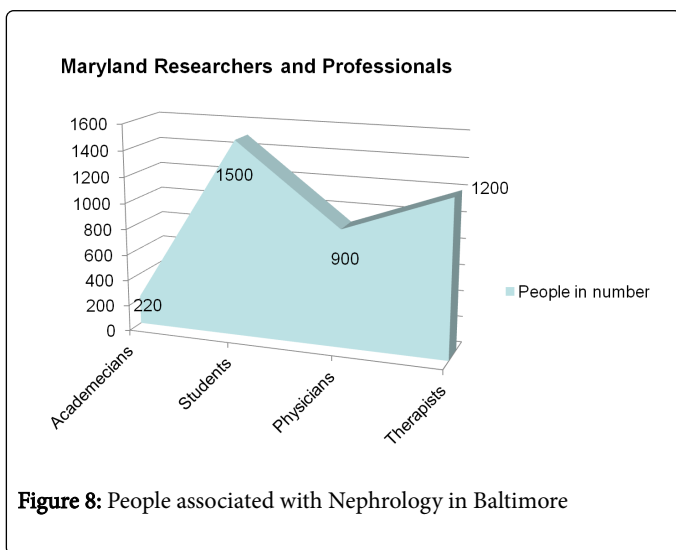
Maryland Researchers and Professionals

1600
1400
1200
1000
800
600
400
200
0

220
1500
900
1200

People in number

Academecians
Students
Physicians
Therapists

Figure 8: People associated with Nephrology in Baltimore